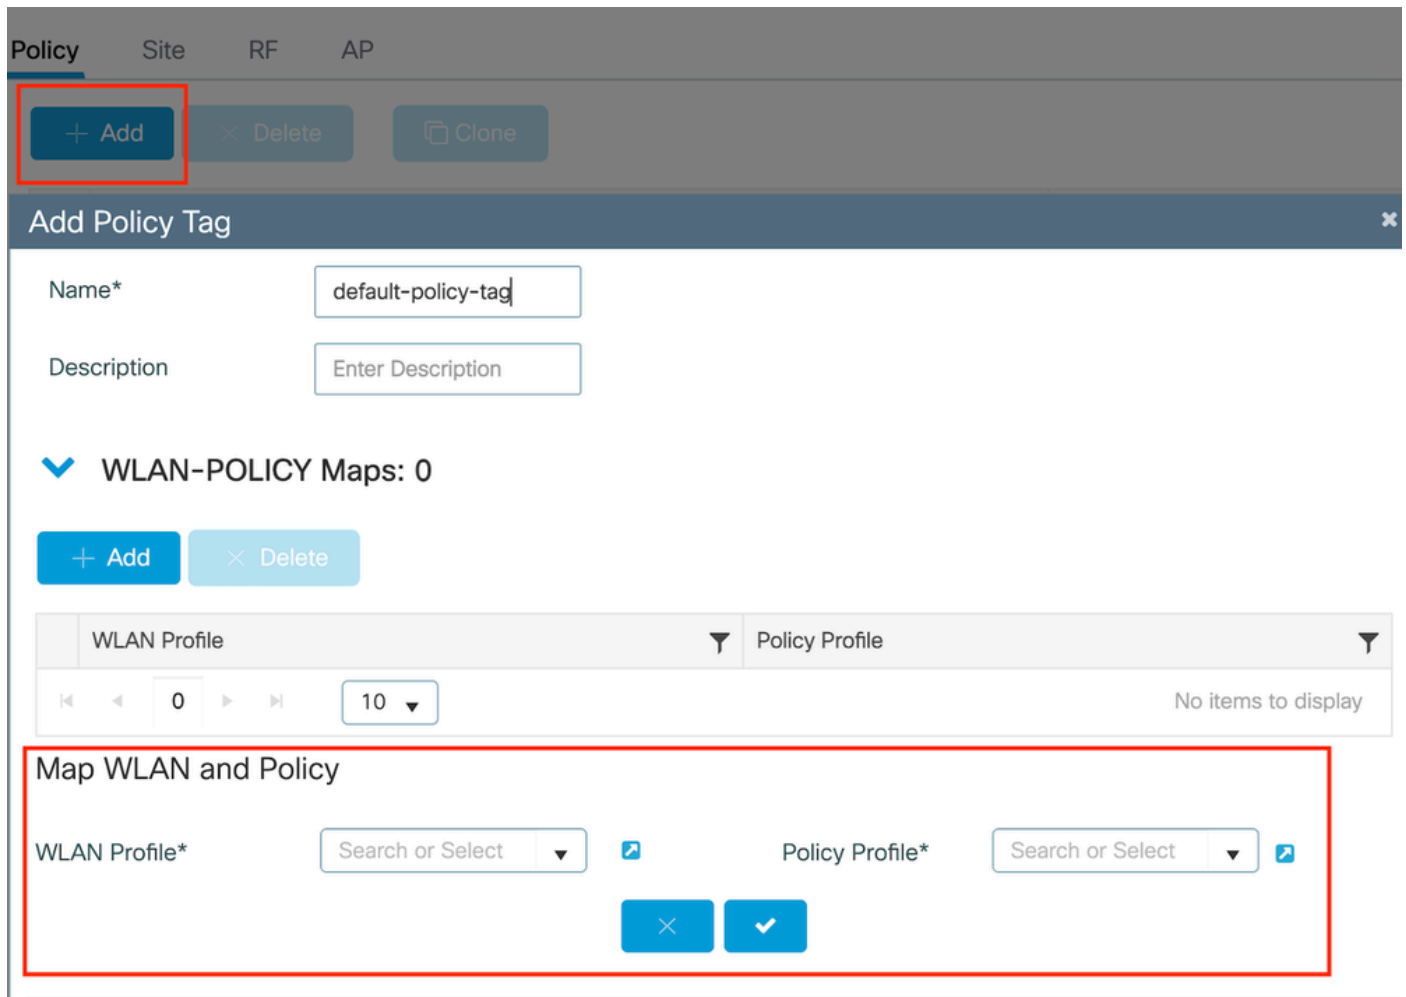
Policy Site RF AP

+ Add × Delete Clone

Add Policy Tag

Name* default-policy-tag

Description Enter Description

WLAN-POLICY Maps: 0

+ Add × Delete

| WLAN Profile | Policy Profile |
|---|---|

0 10 No items to display

Map WLAN and Policy

WLAN Profile* Search or Select Policy Profile* Search or Select